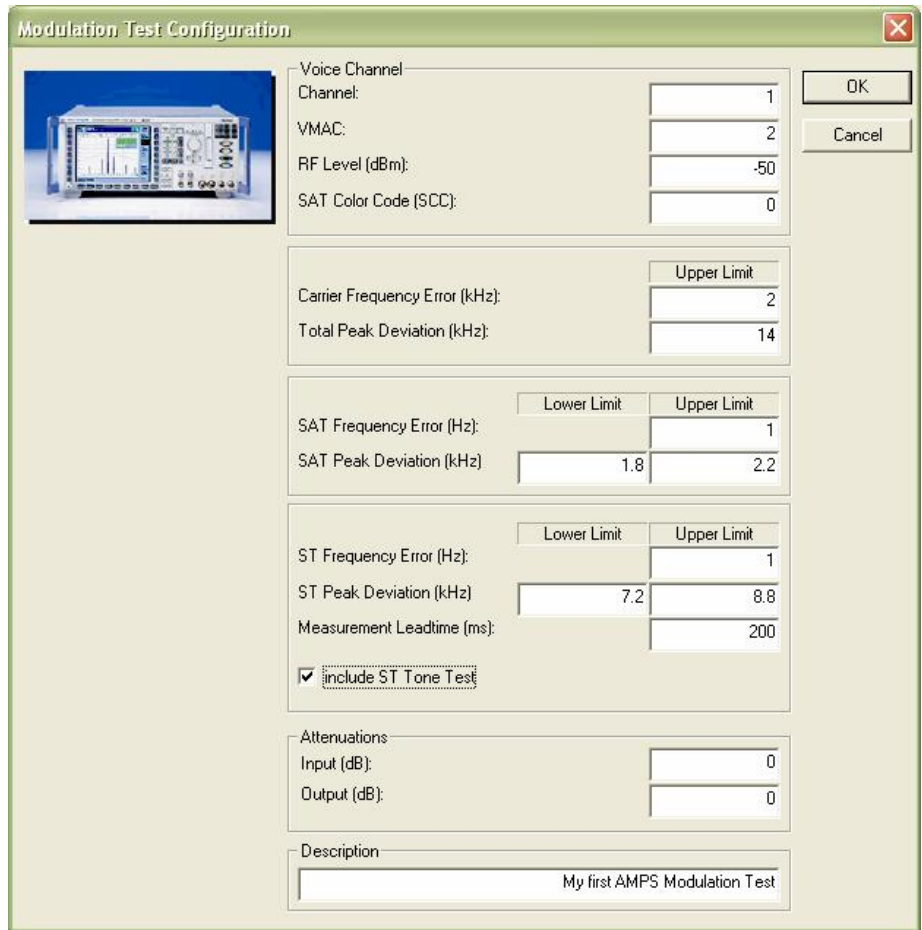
Modulation Test Configuration

Voice Channel
Channel: 1
VMAC: 2
RF Level (dBm): -50
SAT Color Code (SCC): 0

OK
Cancel

Upper Limit
Carrier Frequency Error (kHz): 2
Total Peak Deviation (kHz): 14

| | Lower Limit | Upper Limit |
|---|---|---|
| SAT Frequency Error (Hz): | | 1 |
| SAT Peak Deviation (kHz) | 1.8 | 2.2 |

| | Lower Limit | Upper Limit |
|---|---|---|
| ST Frequency Error (Hz): | | 1 |
| ST Peak Deviation (kHz) | 7.2 | 8.8 |
| Measurement Leadtime (ms): | | 200 |

include ST Tone Test

Attenuations
Input (dB): 0
Output (dB): 0

Description
My first AMPS Modulation Test